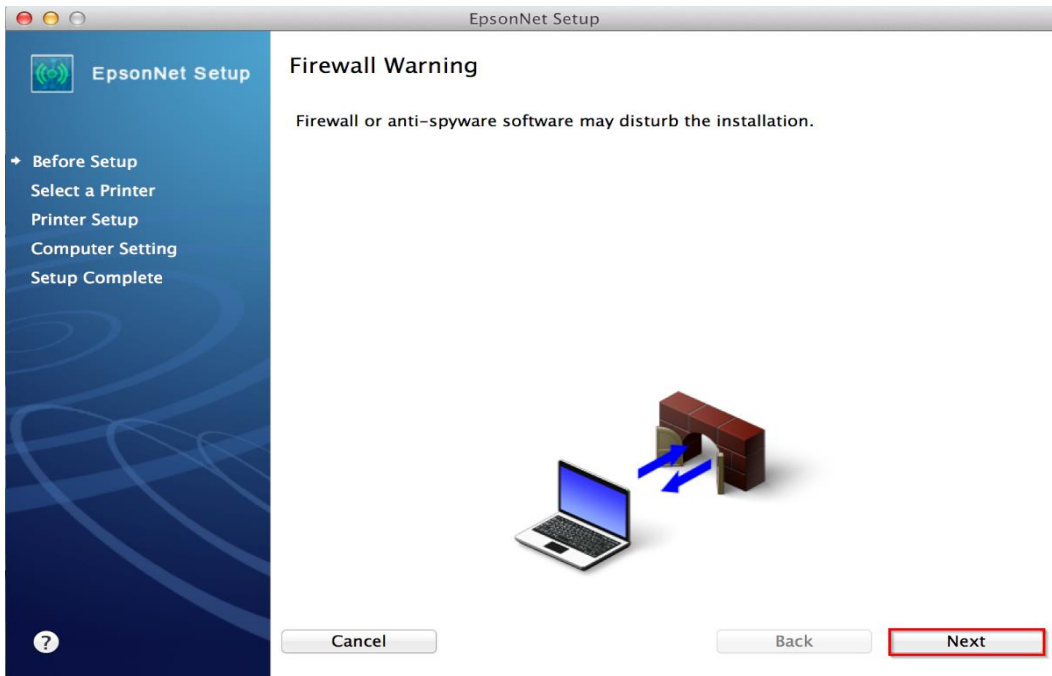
EpsonNet Setup

EpsonNet Setup

Before Setup
Select a Printer
Printer Setup
Computer Setting
Setup Complete

Firewall Warning

Firewall or anti-spyware software may disturb the installation.

?

Cancel

Back

Next